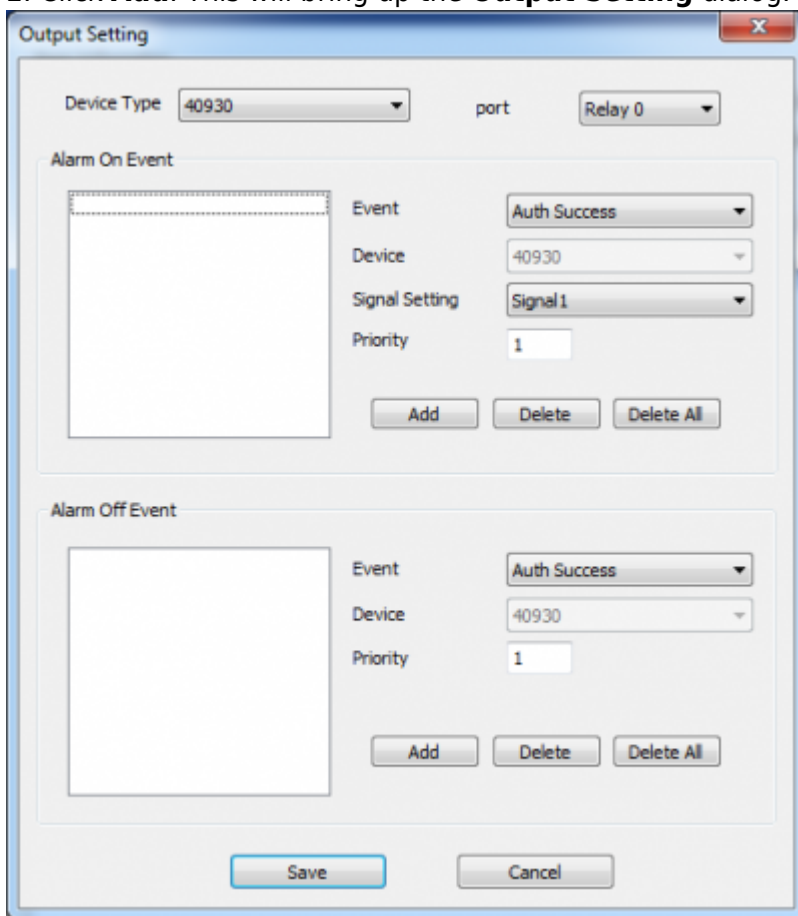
2. Click **Add**. This will bring up the **Output Setting** dialog.

Output Setting

Device Type 40930

port Relay 0

Alarm On Event

Event Auth Success

Device 40930

Signal Setting Signal1

Priority 1

Add Delete Delete All

Alarm Off Event

Event Auth Success

Device 40930

Priority 1

Add Delete Delete All

Save Cancel